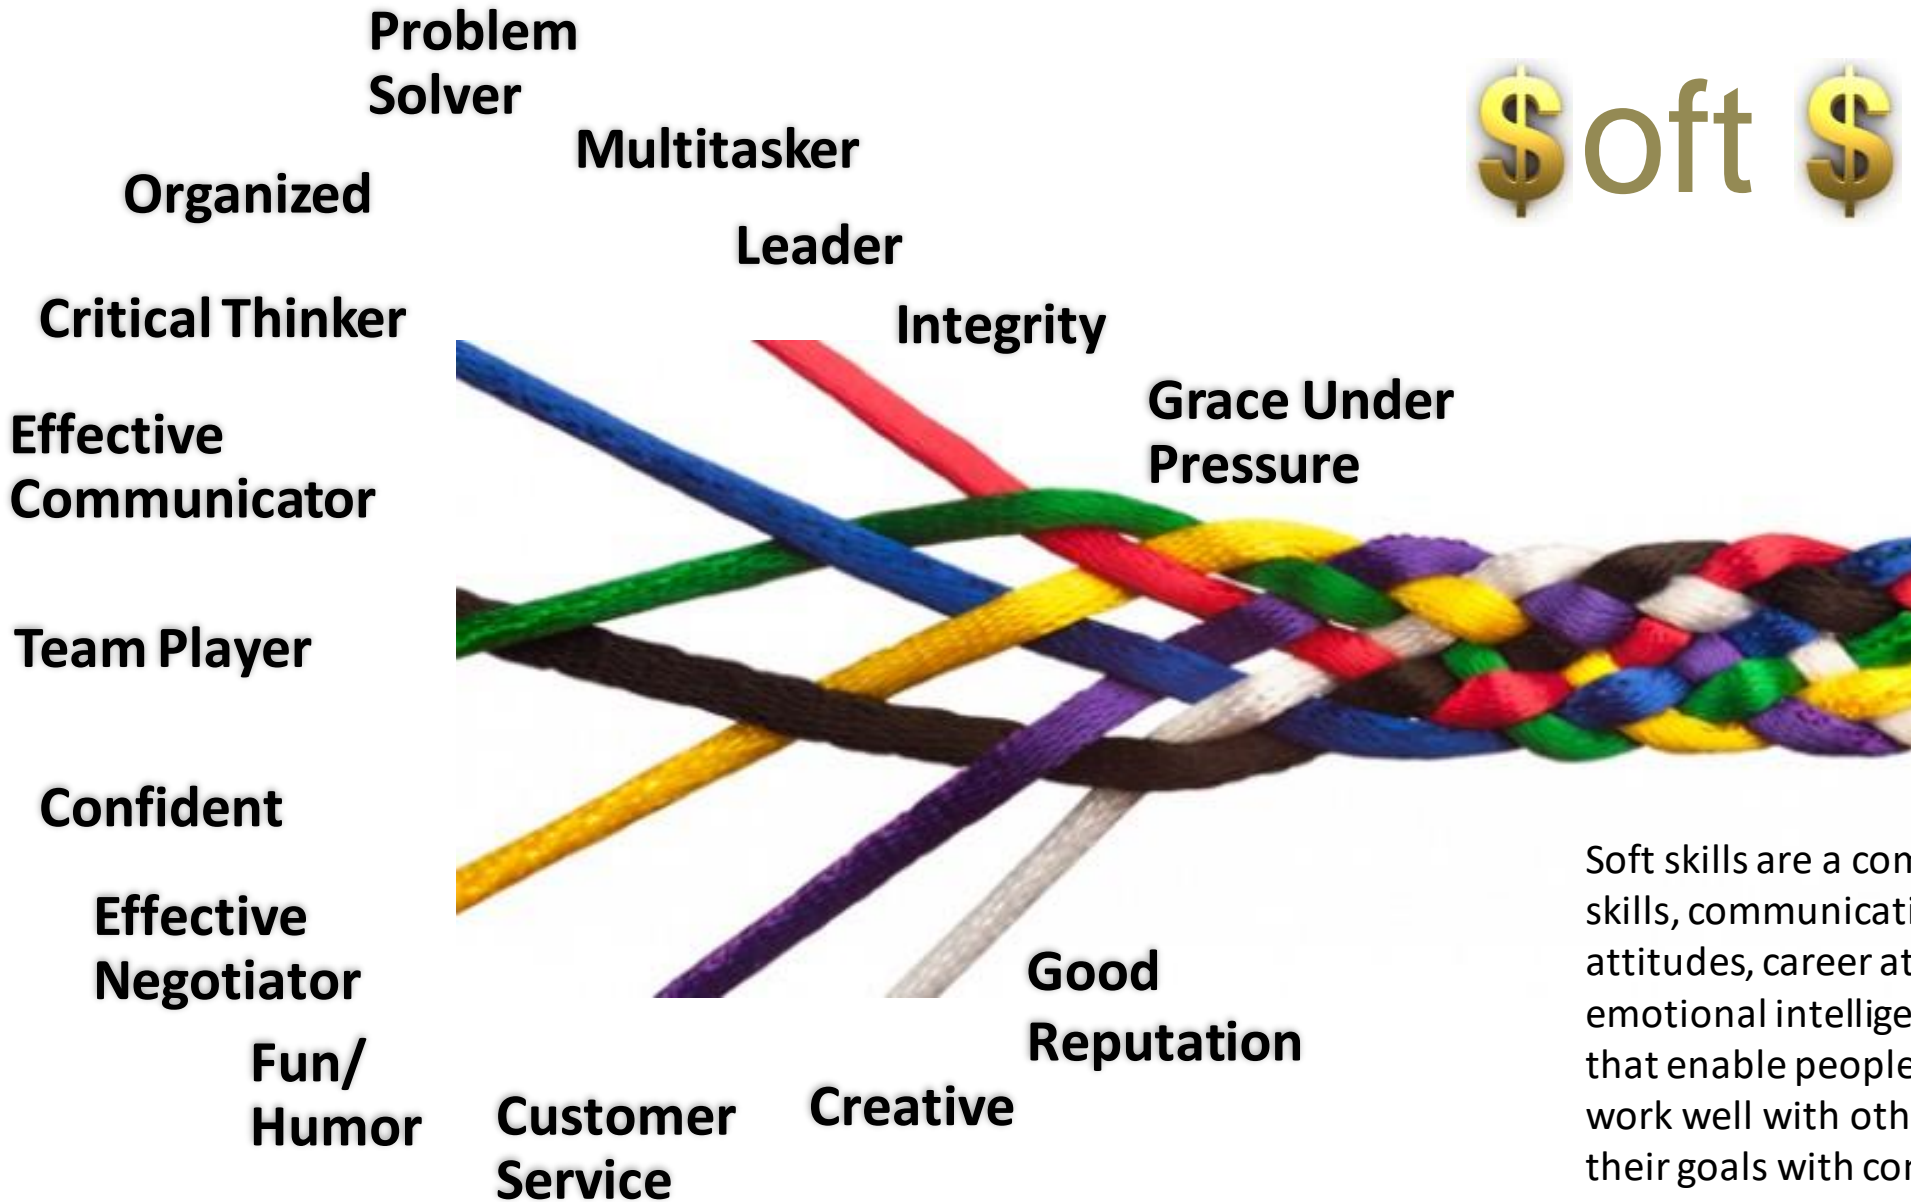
$oft $

Problem Solver

Multitasker

Organized

Leader

Critical Thinker

Integrity

Grace Under Pressure

Effective Communicator

Team Player

Confident

Effective Negotiator

Fun/ Humor

Customer Service

Creative

Good Reputation

Soft skills are a con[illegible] skills, communicati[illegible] attitudes, career at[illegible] emotional intellige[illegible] that enable people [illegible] work well with oth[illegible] their goals with co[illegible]